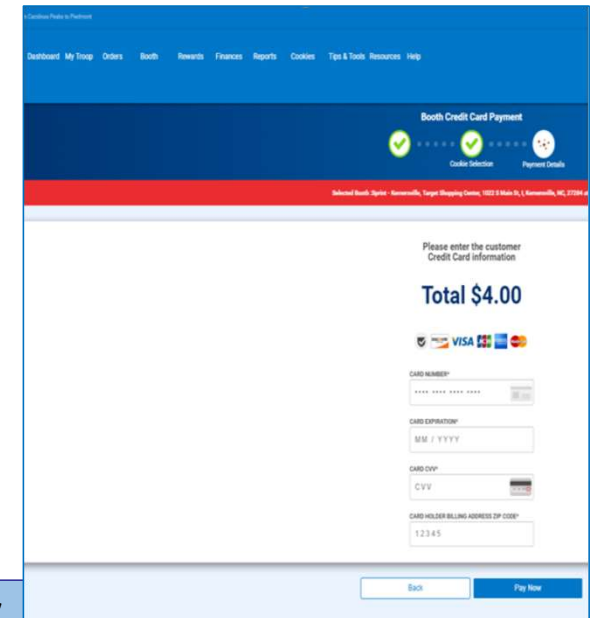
s Carolinas Peaks to Piedmont

Dashboard My Troop Orders Booth Rewards Finances Reports Cookies Tips & Tools Resources Help

Booth Credit Card Payment

Cookie Selection Payment Details

Selected Booth: Sprint - Kernersville, Target Shopping Center, 1022 S Main St, I, Kernersville, NC, 27284 a

Please enter the customer Credit Card information

Total $4.00

VISA

CARD NUMBER*

•••• •••• •••• ••••

CARD EXPIRATION*

MM / YYYY

CARD CVV*

CVV

CARD HOLDER BILLING ADDRESS ZIP CODE*

12345

Back

Pay Now